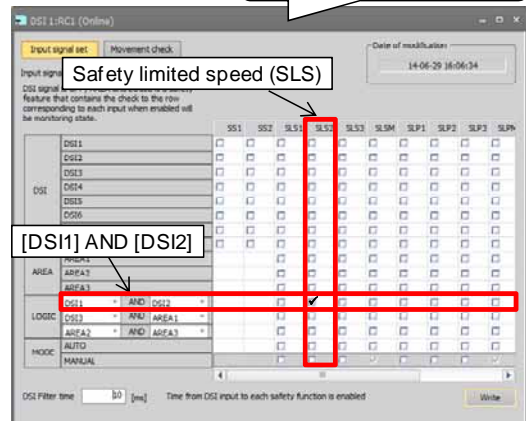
DSI 1:RC1 (Online)

Input signal set | Movement check

Date of modification
14-06-29 16:06:34

Input signa

DSI signal ... feature that contains the check to the row corresponding to each input when enabled will be monitoring state.

Safety limited speed (SLS)

[DSI1] AND [DSI2]

| | | SS1 | SS2 | SLS1 | SLS2 | SLS3 | SLSM | SLP1 | SLP2 | SLP3 | SLPM |
|---|---|---|---|---|---|---|---|---|---|---|---|
| DSI | DSI1 | | | | | | | | | | |
| | DSI2 | | | | | | | | | | |
| | DSI3 | | | | | | | | | | |
| | DSI4 | | | | | | | | | | |
| | DSI5 | | | | | | | | | | |
| | DSI6 | | | | | | | | | | |
| AREA | AREA1 | | | | | | | | | | |
| | AREA2 | | | | | | | | | | |
| | AREA3 | | | | | | | | | | |
| LOGIC | DSI1 AND DSI2 | | | | ✔ | | | | | | |
| | DSI3 AND AREA1 | | | | | | | | | | |
| | AREA2 AND AREA3 | | | | | | | | | | |
| MODE | AUTO | | | | | | | | | | |
| | MANUAL | | | | | | | | | | |

DSI Filter time 10 [ms] Time from DSI input to each safety function is enabled

Write